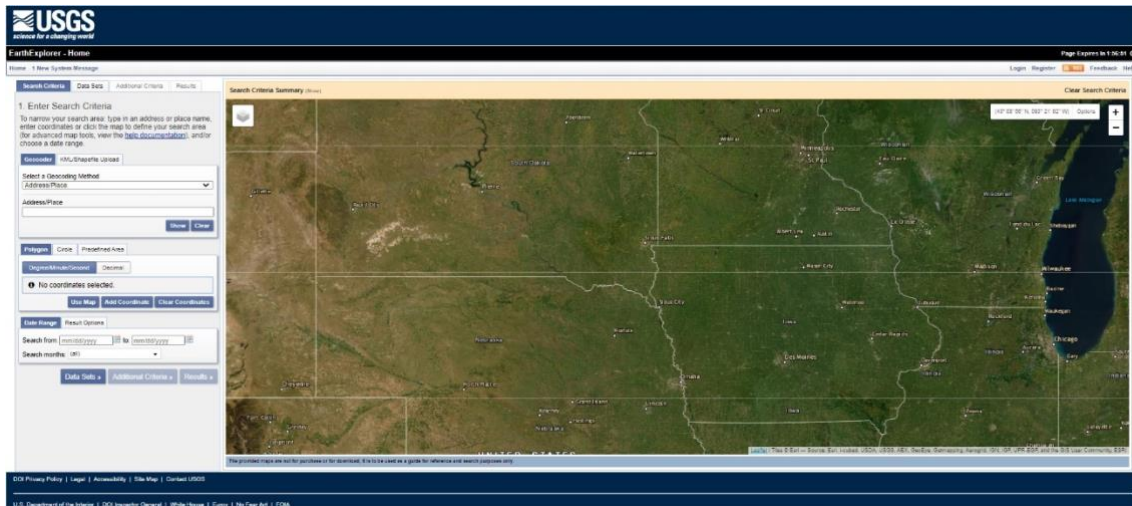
USGS
science for a changing world

EarthExplorer - Home

Page Expires in 1:56:51

Home 1 New System Message

Login Register Feedback Help

Search Criteria Data Sets Additional Criteria Results

1. Enter Search Criteria

To narrow your search area: type in an address or place name, enter coordinates or click the map to define your search area (for advanced map tools, view the help documentation), and/or choose a date range.

Geocoder KML/Shapefile Upload

Select a Geocoding Method
Address/Place

Address/Place

Show Clear

Polygon Circle Predefined Area

Degree/Minute/Second Decimal

No coordinates selected.

Use Map Add Coordinate Clear Coordinates

Date Range Result Options

Search from: mm/dd/yyyy to mm/dd/yyyy

Search months: (all)

Data Sets » Additional Criteria » Results »

Search Criteria Summary (Show)

Clear Search Criteria

(43° 08' 06" N, 093° 21' 52" W) Options

St. Cloud

Minneapolis

St. Paul

Eau Claire

South Dakota

Pierre

Rapid City

Rochester

La Crosse

Green Bay

Lake Michigan

Sioux Falls

Albert Lea

Austin

Sheboygan

Mason City

Madison

Milwaukee

Sioux City

Dubuque

Waukegan

Iowa

Cedar Rapids

Chicago

Nebraska

Des Moines

Omaha

Lincoln

Davenport

Gary

Peoria

Fort Collins

Denver

UNITED STATES

Leaflet | Tiles © Esri — Source: Esri, i-cubed, USDA, USGS, AEX, GeoEye, Getmapping, Aerogrid, IGN, IGP, UPR-EGP, and the GIS User Community, ESRI

The provided maps are not for purchase or for download; it is to be used as a guide for reference and search purposes only.

DOI Privacy Policy | Legal | Accessibility | Site Map | Contact USGS

U.S. Department of the Interior | DOI Inspector General | White House | E-gov | No Fear Act | FOIA